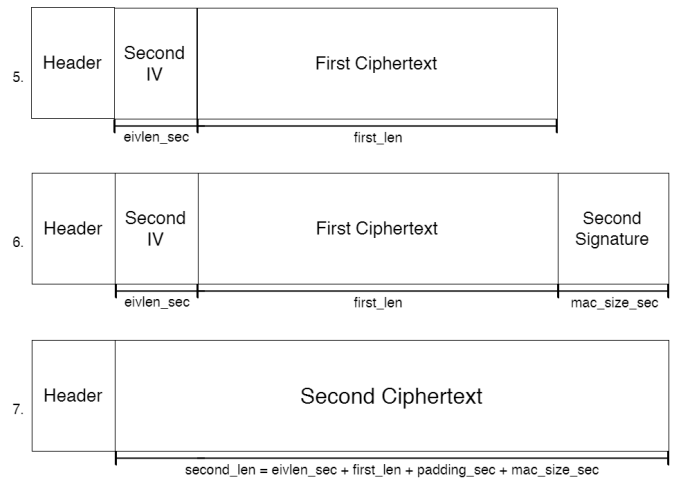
5.

| Header | Second IV | First Ciphertext |
|---|---|---|
| | eivlen_sec | first_len |

6.

| Header | Second IV | First Ciphertext | Second Signature |
|---|---|---|---|
| | eivlen_sec | first_len | mac_size_sec |

7.

| Header | Second Ciphertext |
|---|---|
| | second_len = eivlen_sec + first_len + padding_sec + mac_size_sec |